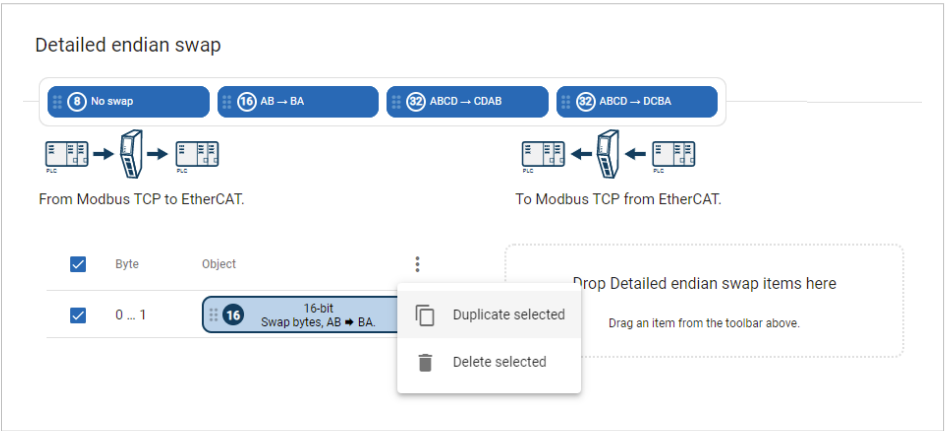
Detailed endian swap

8 No swap
16 AB → BA
32 ABCD → CDAB
32 ABCD → DCBA

PLC PLC

From Modbus TCP to EtherCAT.

PLC PLC

To Modbus TCP from EtherCAT.

| | Byte | Object |
|---|---|---|
| ☑ | 0 ... 1 | 16 16-bit Swap bytes, AB ➡ BA. |

Duplicate selected

Delete selected

Drop Detailed endian swap items here

Drag an item from the toolbar above.